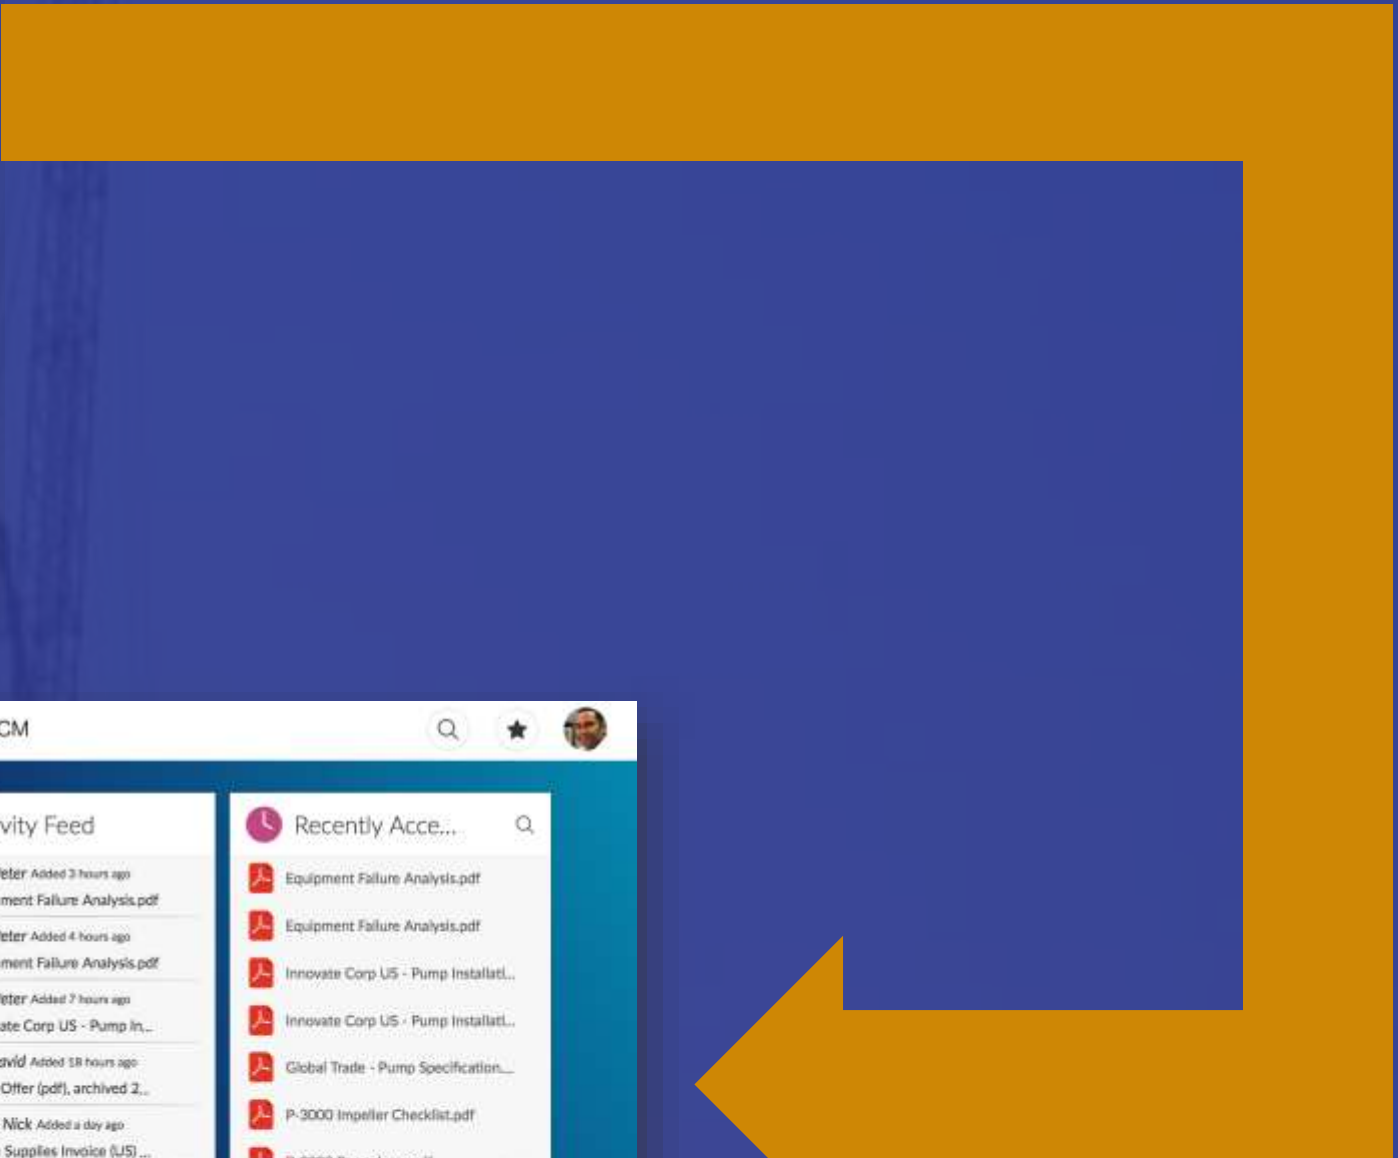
CM

vity Feed

eter Added 3 hours ago
ment Failure Analysis.pdf

eter Added 4 hours ago
ment Failure Analysis.pdf

eter Added 7 hours ago
ate Corp US - Pump In...

avid Added 18 hours ago
Offer (pdf), archived 2...

Nick Added a day ago
Supplies Invoice (US) ...

Recently Acce...

Equipment Failure Analysis.pdf

Equipment Failure Analysis.pdf

Innovate Corp US - Pump Installati...

Innovate Corp US - Pump Installati...

Global Trade - Pump Specification...

P-3000 Impeller Checklist.pdf

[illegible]